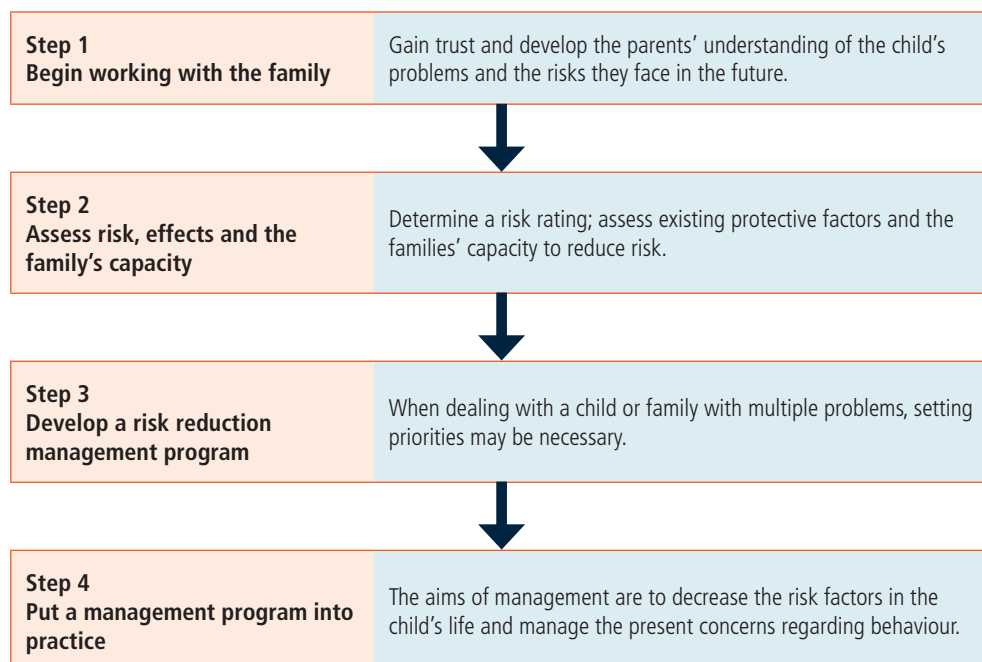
Step 1
Begin working with the family

Gain trust and develop the parents' understanding of the child's problems and the risks they face in the future.

Step 2
Assess risk, effects and the family's capacity

Determine a risk rating; assess existing protective factors and the families' capacity to reduce risk.

Step 3
Develop a risk reduction management program

When dealing with a child or family with multiple problems, setting priorities may be necessary.

Step 4
Put a management program into practice

The aims of management are to decrease the risk factors in the child's life and manage the present concerns regarding behaviour.